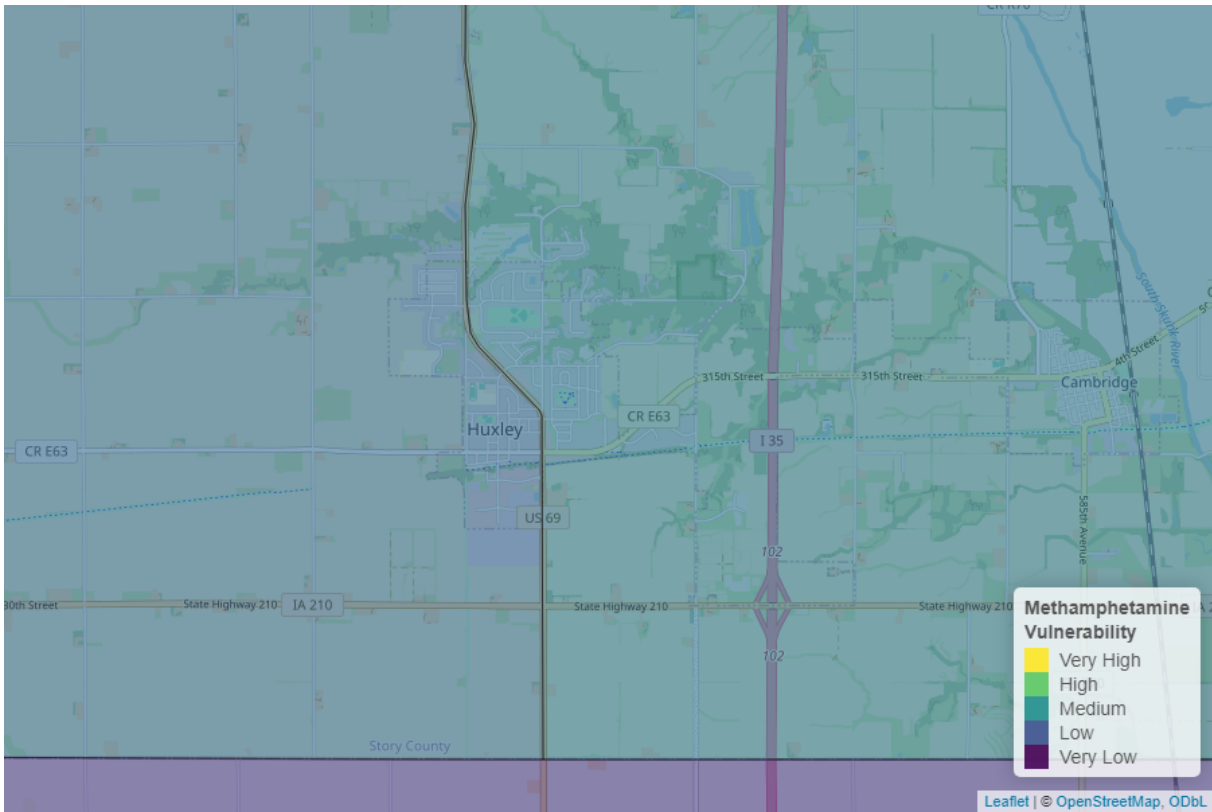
CR R70

South Skunk River

4th Street

315th Street

315th Street

Cambridge

CR E63

Huxley

CR E63

I 35

US 69

102

585th Avenue

30th Street

State Highway 210

IA 210

State Highway 210

State Highway 210

102

Story County

Methamphetamine Vulnerability
Very High
High
Medium
Low
Very Low

Leaflet | © OpenStreetMap, ODbL